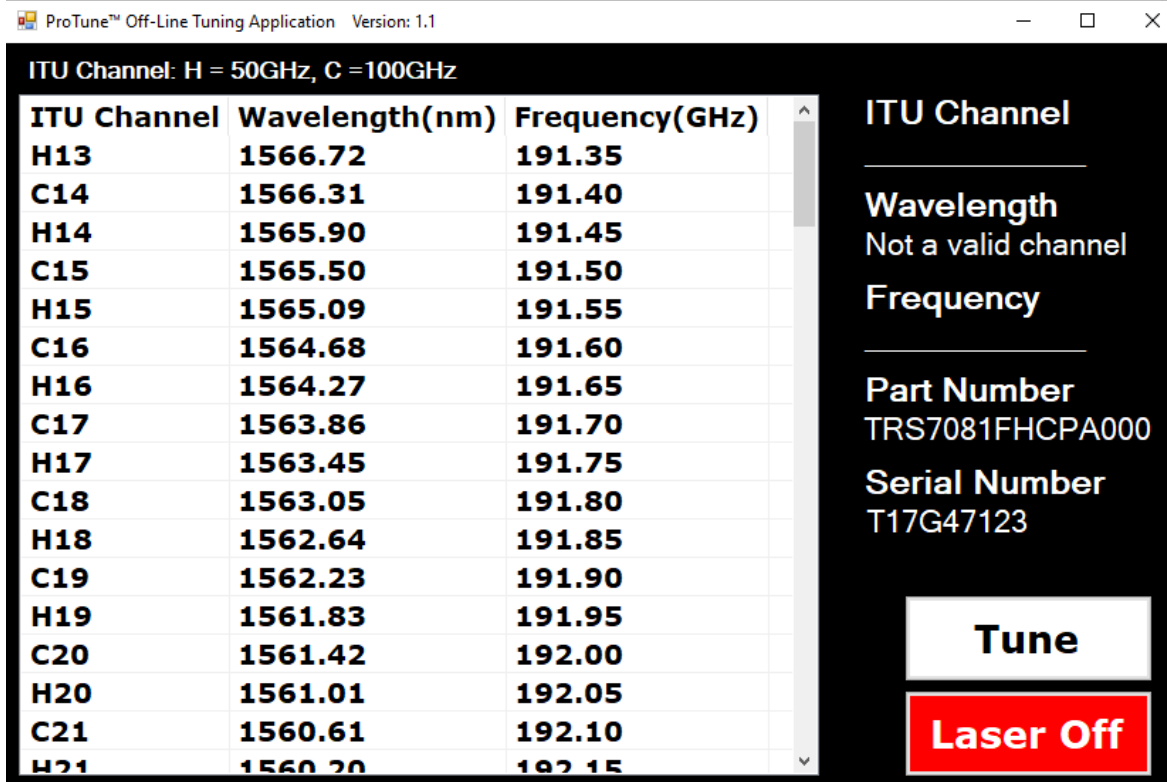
ProTune™ Off-Line Tuning Application Version: 1.1

ITU Channel: H = 50GHz, C =100GHz

| ITU Channel | Wavelength(nm) | Frequency(GHz) |
|---|---|---|
| H13 | 1566.72 | 191.35 |
| C14 | 1566.31 | 191.40 |
| H14 | 1565.90 | 191.45 |
| C15 | 1565.50 | 191.50 |
| H15 | 1565.09 | 191.55 |
| C16 | 1564.68 | 191.60 |
| H16 | 1564.27 | 191.65 |
| C17 | 1563.86 | 191.70 |
| H17 | 1563.45 | 191.75 |
| C18 | 1563.05 | 191.80 |
| H18 | 1562.64 | 191.85 |
| C19 | 1562.23 | 191.90 |
| H19 | 1561.83 | 191.95 |
| C20 | 1561.42 | 192.00 |
| H20 | 1561.01 | 192.05 |
| C21 | 1560.61 | 192.10 |
| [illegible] | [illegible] | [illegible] |

ITU Channel

Wavelength
Not a valid channel

Frequency

Part Number
TRS7081FHCPA000

Serial Number
T17G47123

Tune

Laser Off